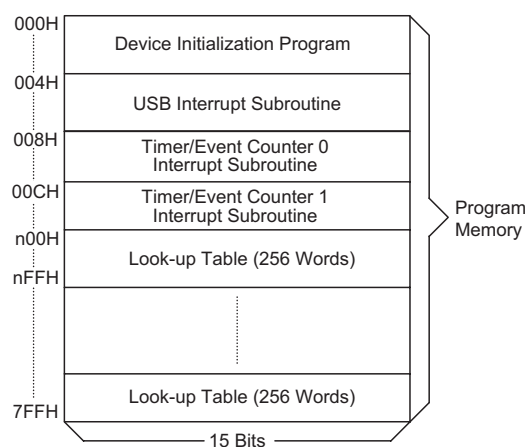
000H
Device Initialization Program
004H
USB Interrupt Subroutine
008H
Timer/Event Counter 0 Interrupt Subroutine
00CH
Timer/Event Counter 1 Interrupt Subroutine
n00H
Look-up Table (256 Words)
nFFH
Program Memory
7FFH
Look-up Table (256 Words)
15 Bits